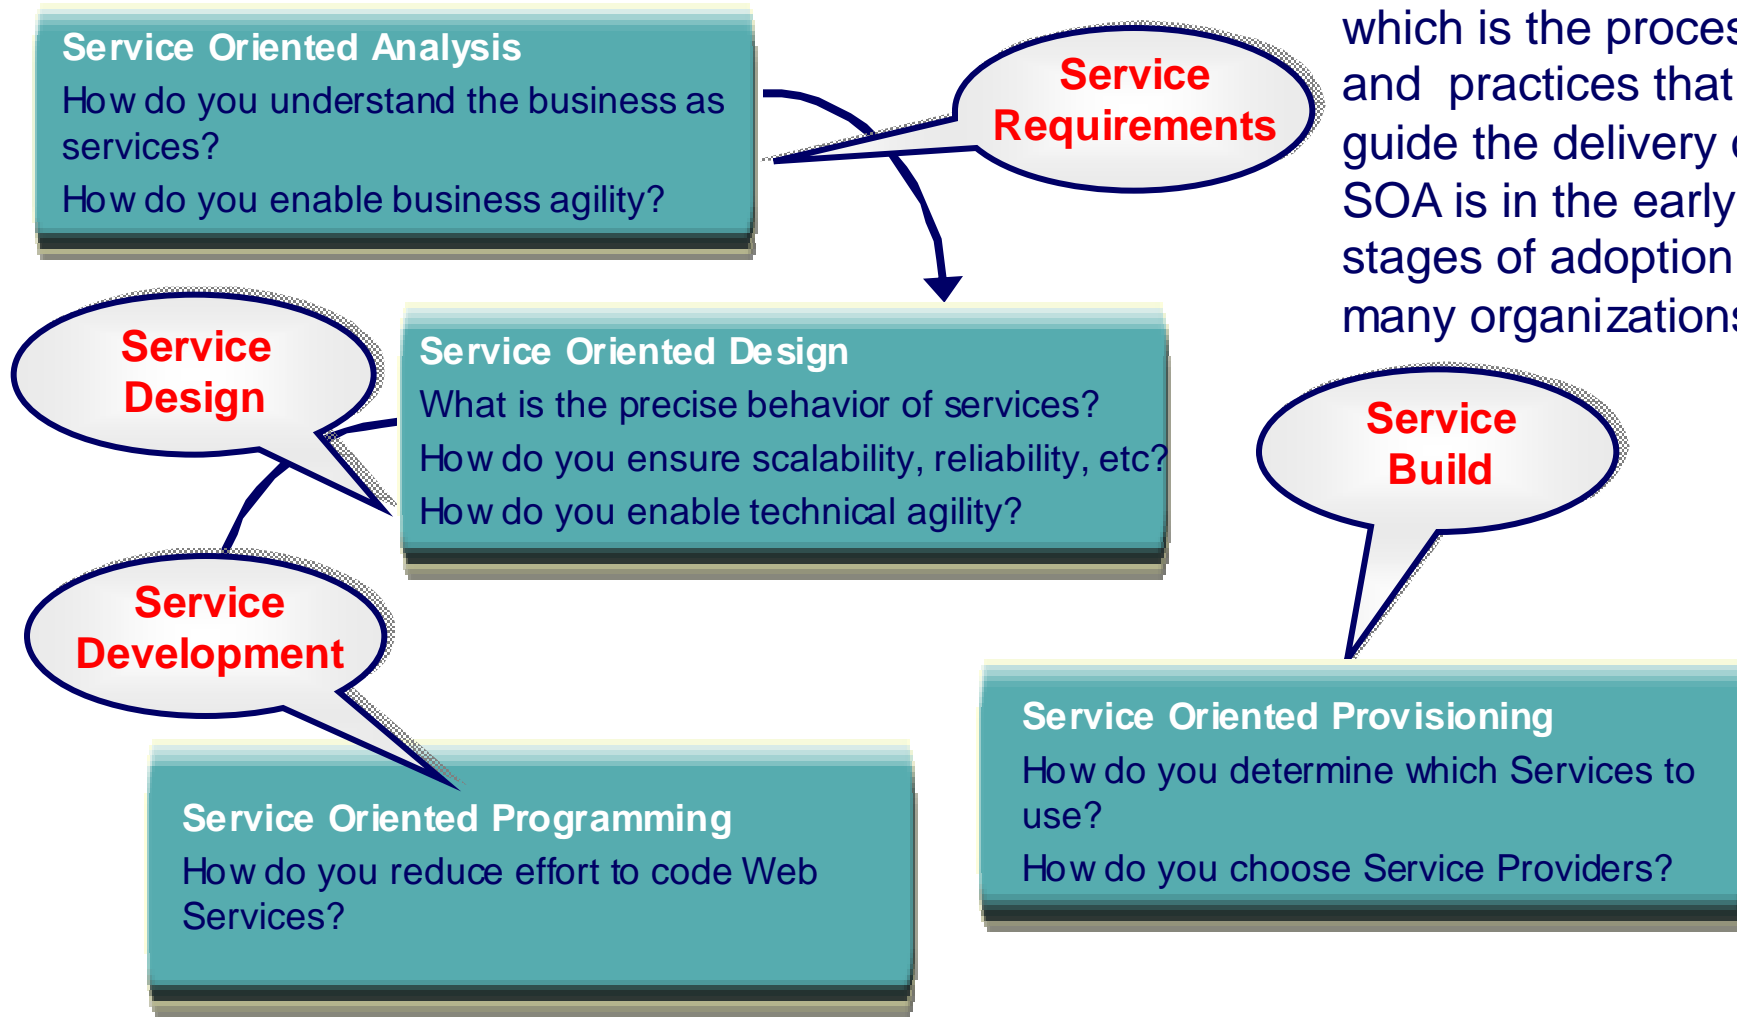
Service Oriented Analysis
How do you understand the business as services?
How do you enable business agility?

Service Requirements

which is the proces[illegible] and practices that guide the delivery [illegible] SOA is in the early stages of adoption many organization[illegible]

Service Design

Service Oriented Design
What is the precise behavior of services?
How do you ensure scalability, reliability, etc?
How do you enable technical agility?

Service Build

Service Development

Service Oriented Provisioning
How do you determine which Services to use?
How do you choose Service Providers?

Service Oriented Programming
How do you reduce effort to code Web Services?